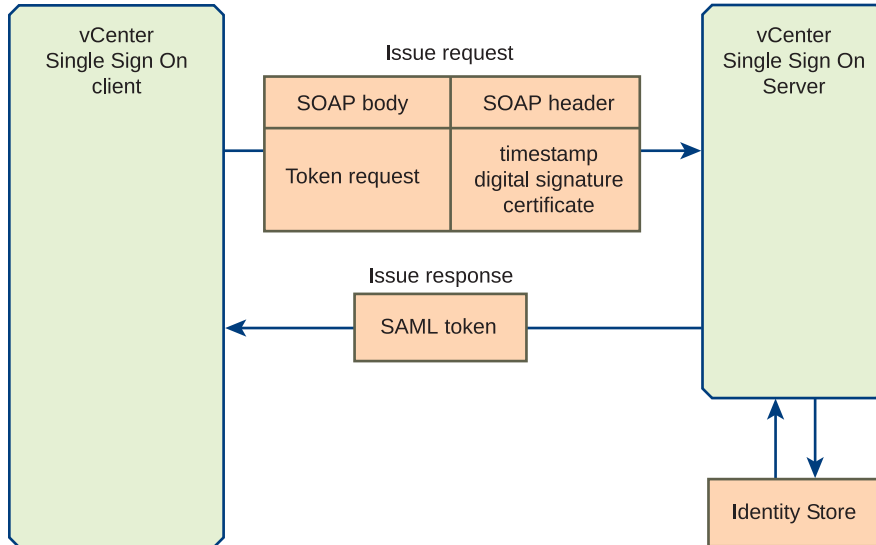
vCenter Single Sign On client

Issue request

| SOAP body | SOAP header |
|---|---|
| Token request | timestamp digital signature certificate |

vCenter Single Sign On Server

Issue response

SAML token

Identity Store